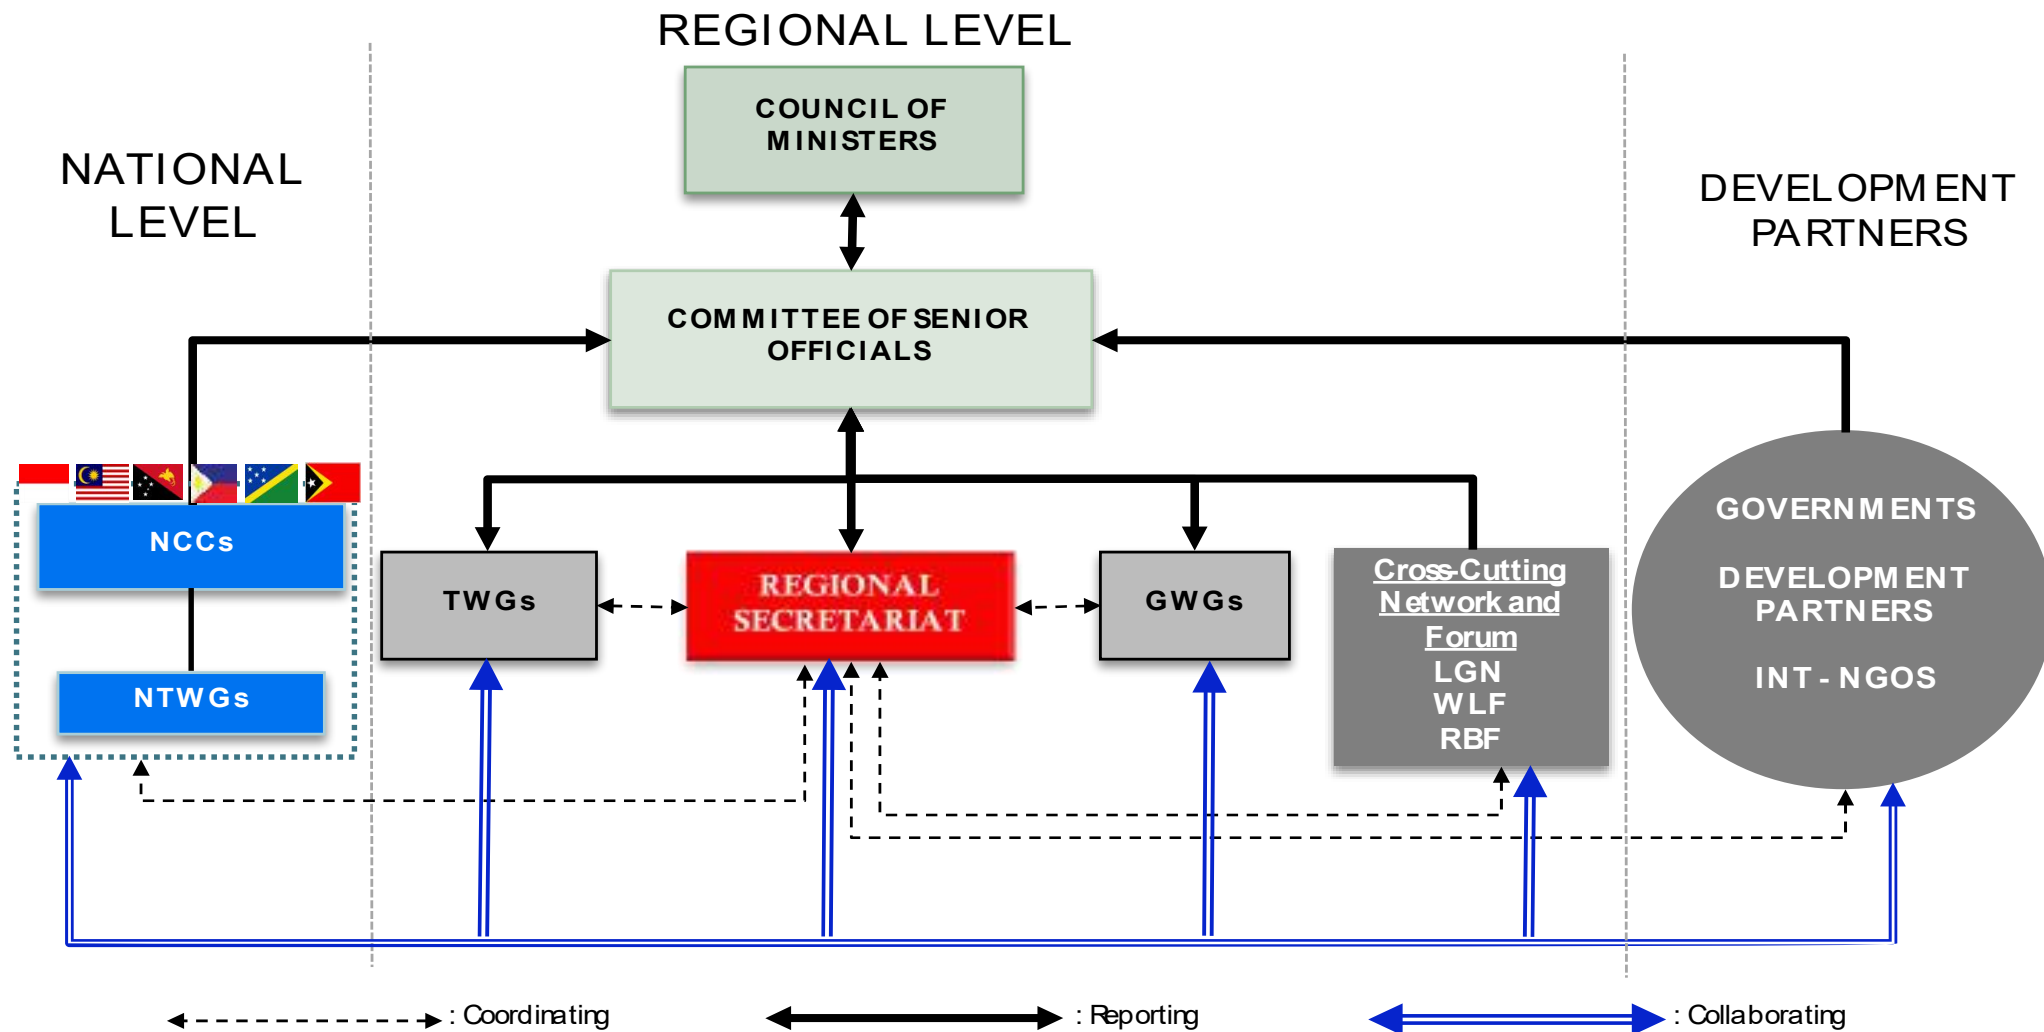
REGIONAL LEVEL

NATIONAL LEVEL

DEVELOPMENT PARTNERS

COUNCIL OF MINISTERS

COMMITTEE OF SENIOR OFFICIALS

NCCs

NTWGs

TWGs

REGIONAL SECRETARIAT

GWGs

Cross-Cutting Network and Forum
LGN
WLF
RBF

GOVERNMENTS

DEVELOPMENT PARTNERS

INT - NGOS

: Coordinating

: Reporting

: Collaborating